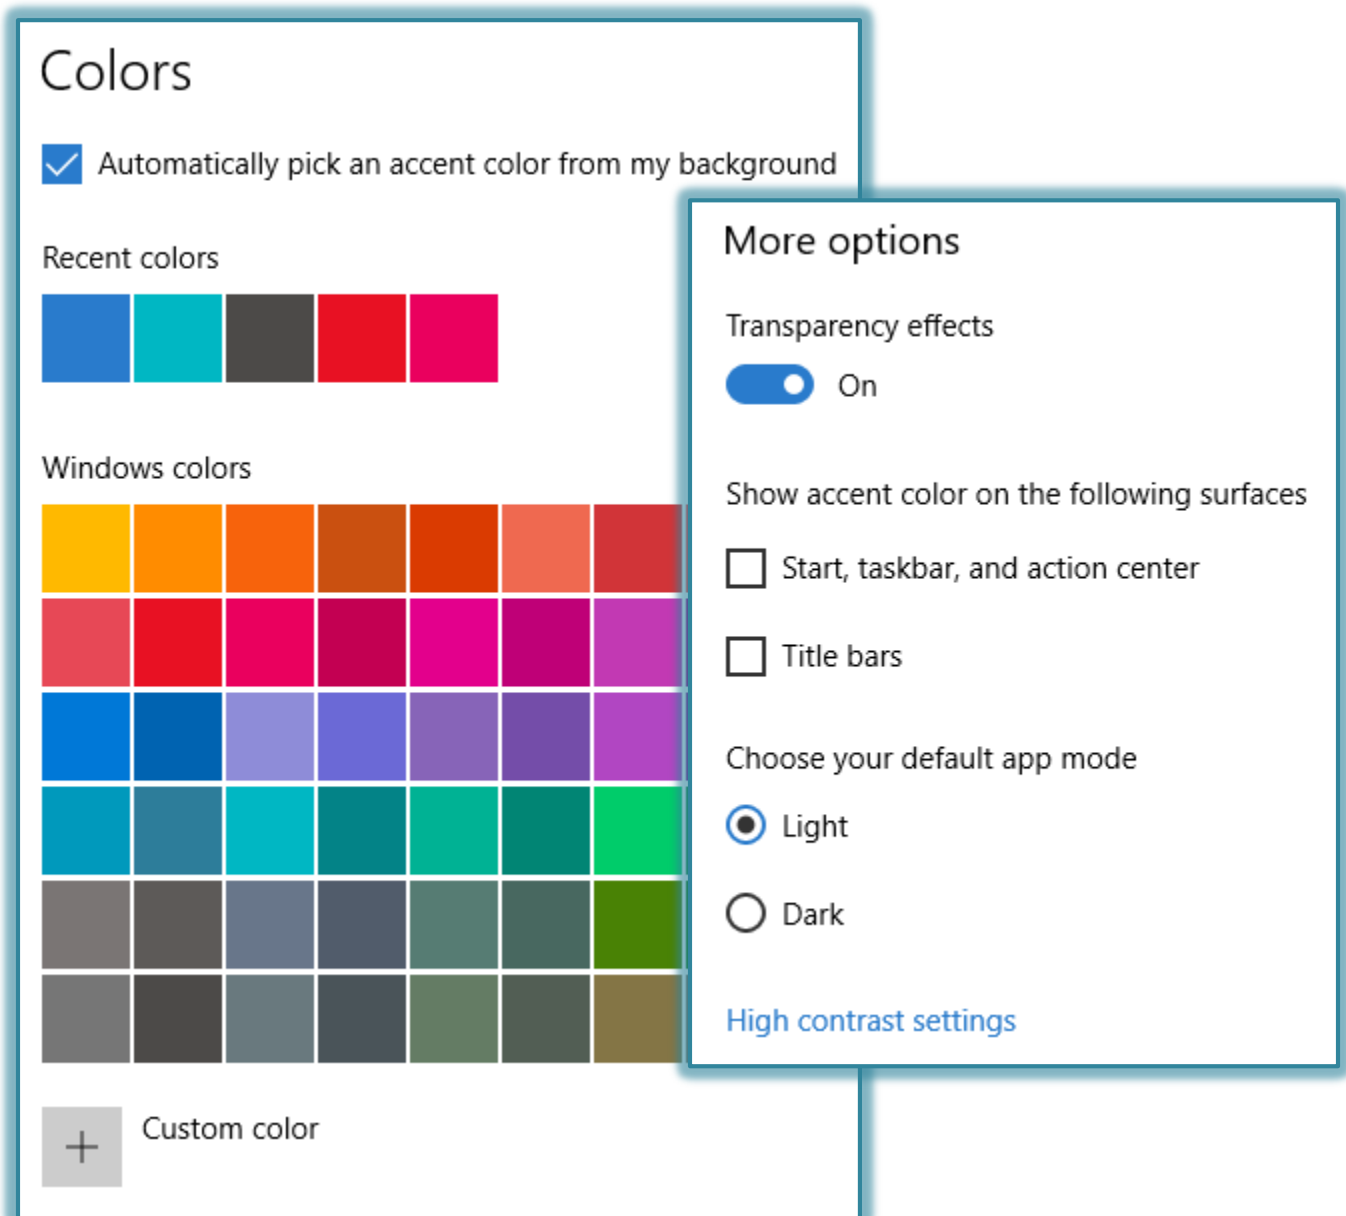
Colors

Automatically pick an accent color from my background

Recent colors

Windows colors

+ Custom color

More options

Transparency effects

On

Show accent color on the following surfaces

Start, taskbar, and action center

Title bars

Choose your default app mode

Light

Dark

High contrast settings